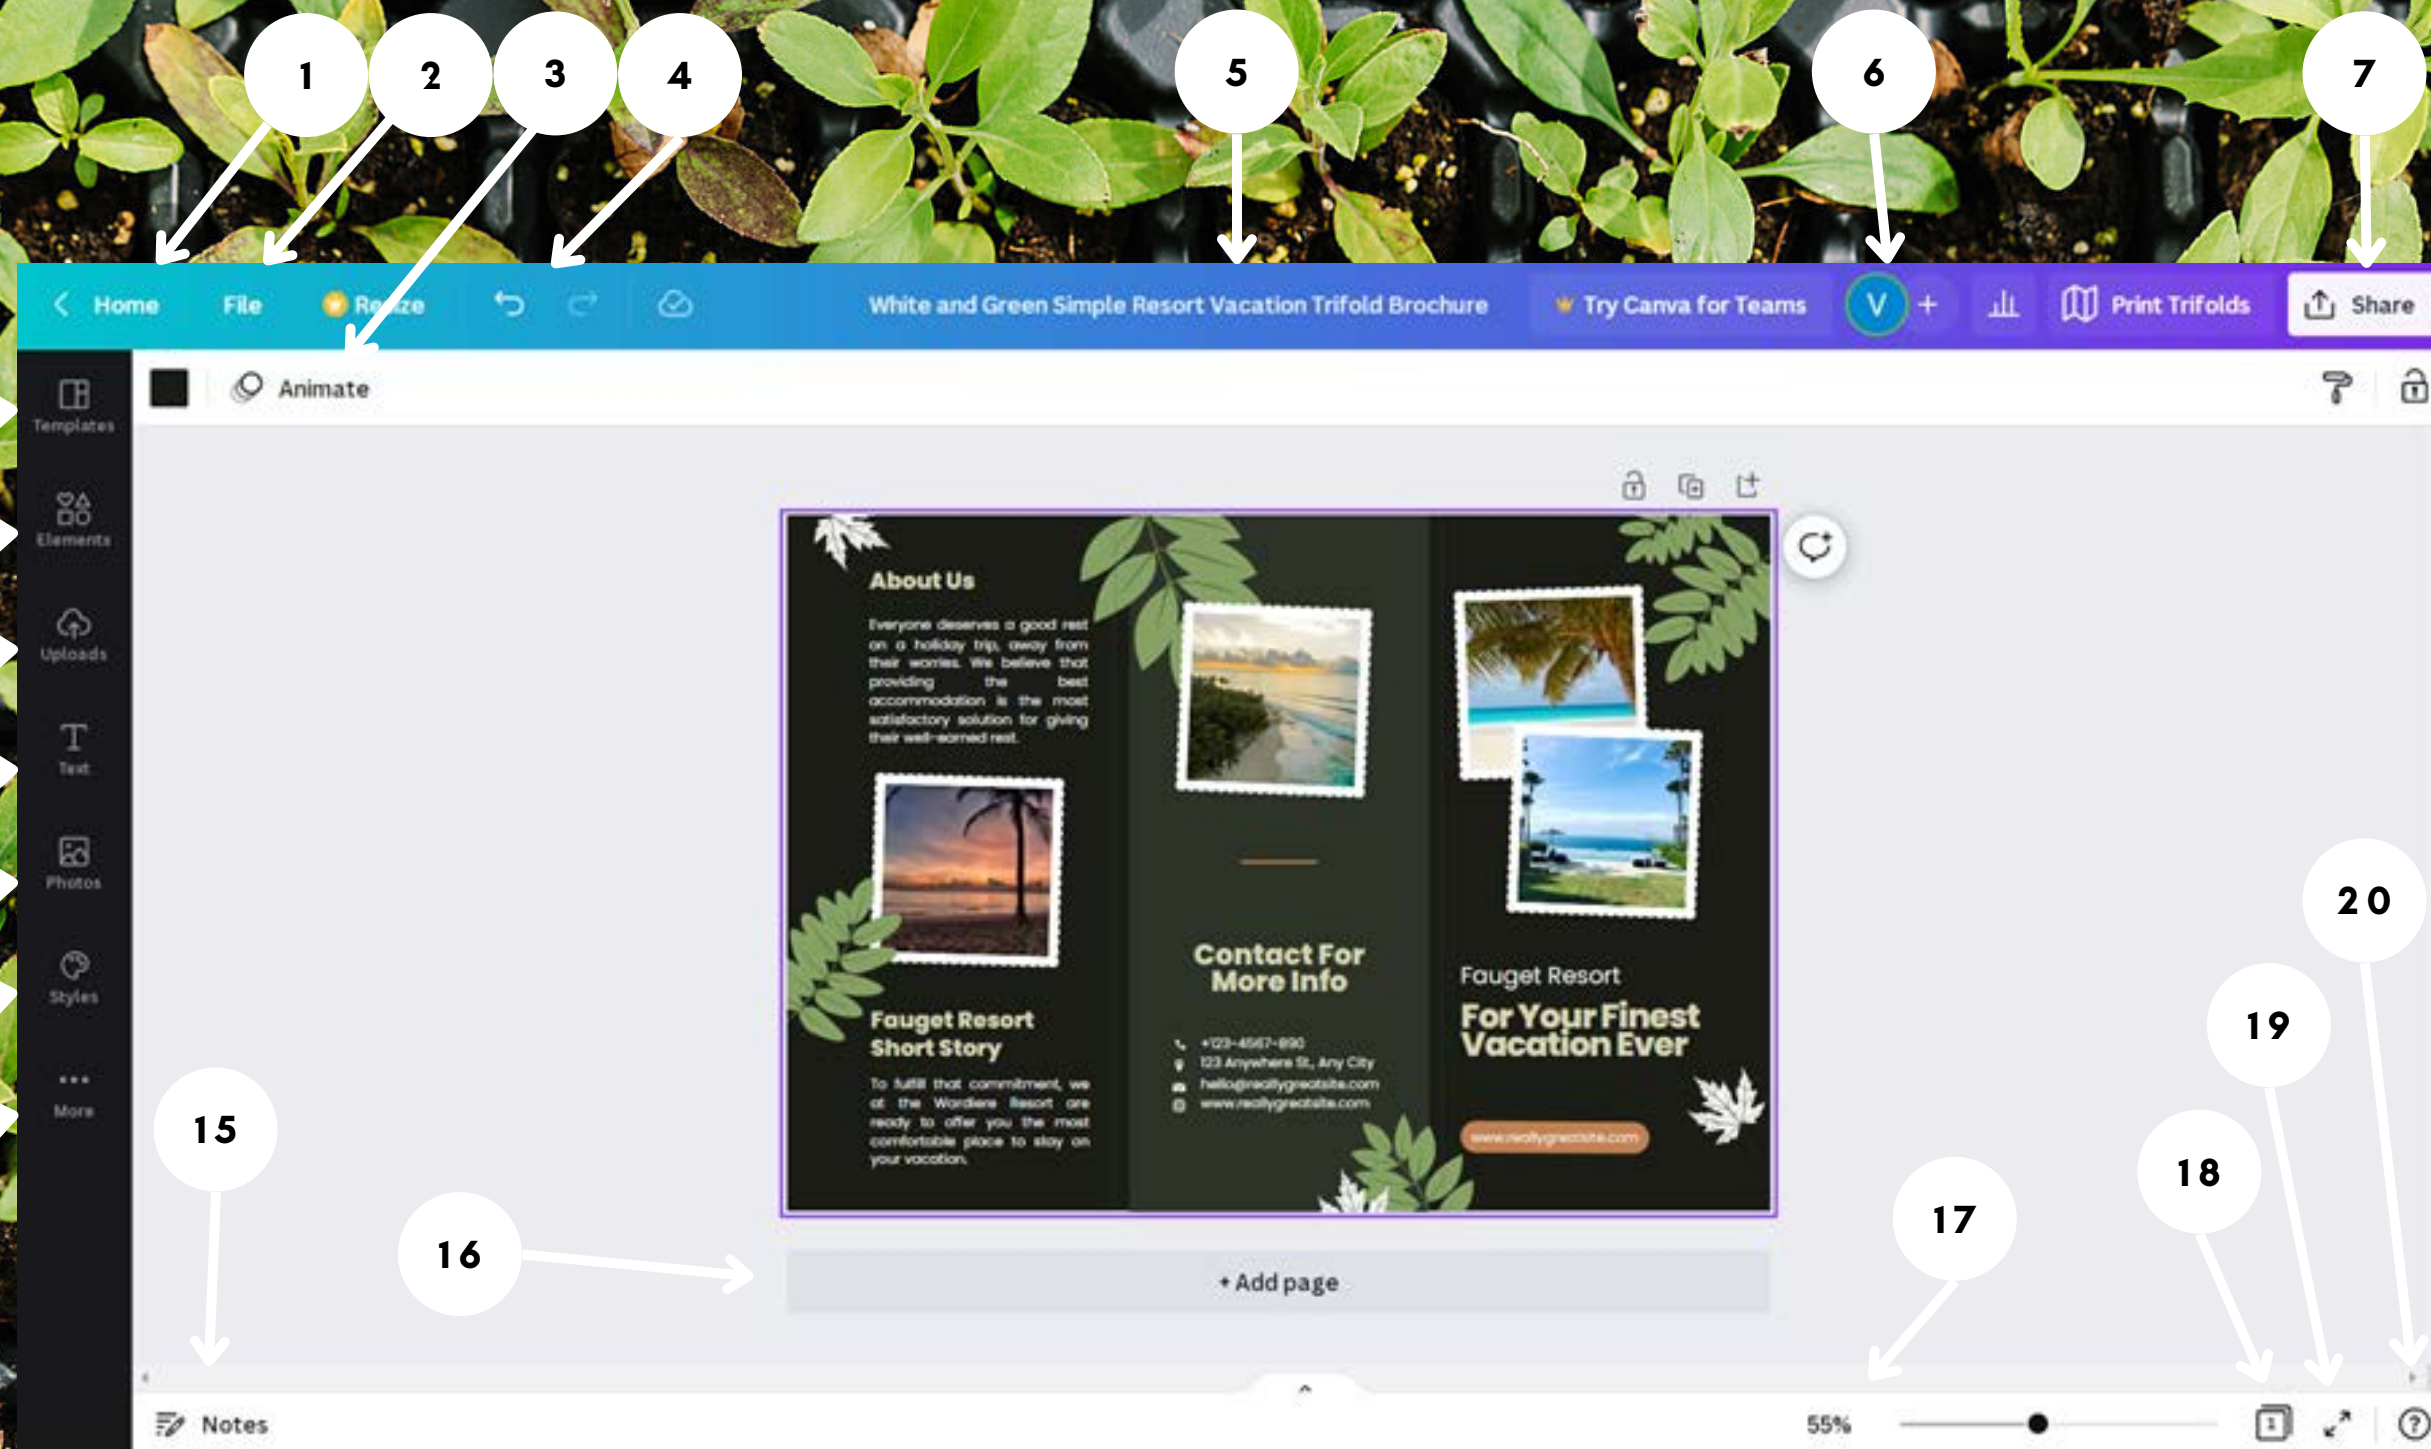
1 2 3 4 5 6 7

Home File Re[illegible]ze White and Green Simple Resort Vacation Trifold Brochure Try Canva for Teams V + Print Trifolds Share

Animate

Templates
Elements
Uploads
Text
Photos
Styles
More

About Us

Everyone deserves a good rest on a holiday trip, away from their worries. We believe that providing the best accommodation is the most satisfactory solution for giving their well-earned rest.

Fauget Resort Short Story

To fulfill that commitment, we at the Wardiere Resort are ready to offer you the most comfortable place to stay on your vacation.

Contact For More Info

+123-4567-890
123 Anywhere St., Any City
hello@reallygreatsite.com
www.reallygreatsite.com

Fauget Resort

For Your Finest Vacation Ever

www.reallygreatsite.com

+ Add page

15 16 17 18 19 20

Notes

55%